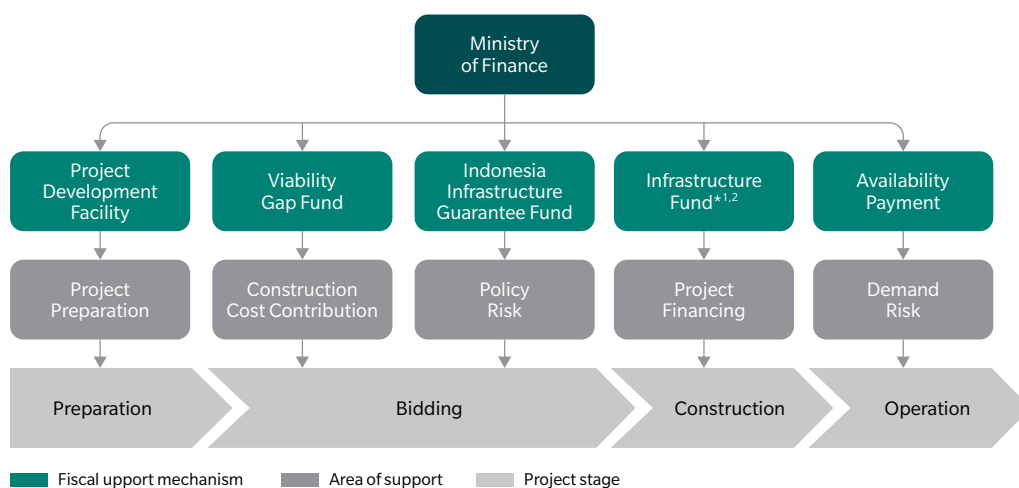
Ministry of Finance

Project Development Facility

Viability Gap Fund

Indonesia Infrastructure Guarantee Fund

Infrastructure Fund$^{*1,2}$

Availability Payment

Project Preparation

Construction Cost Contribution

Policy Risk

Project Financing

Demand Risk

Preparation

Bidding

Construction

Operation

Fiscal upport mechanism

Area of support

Project stage